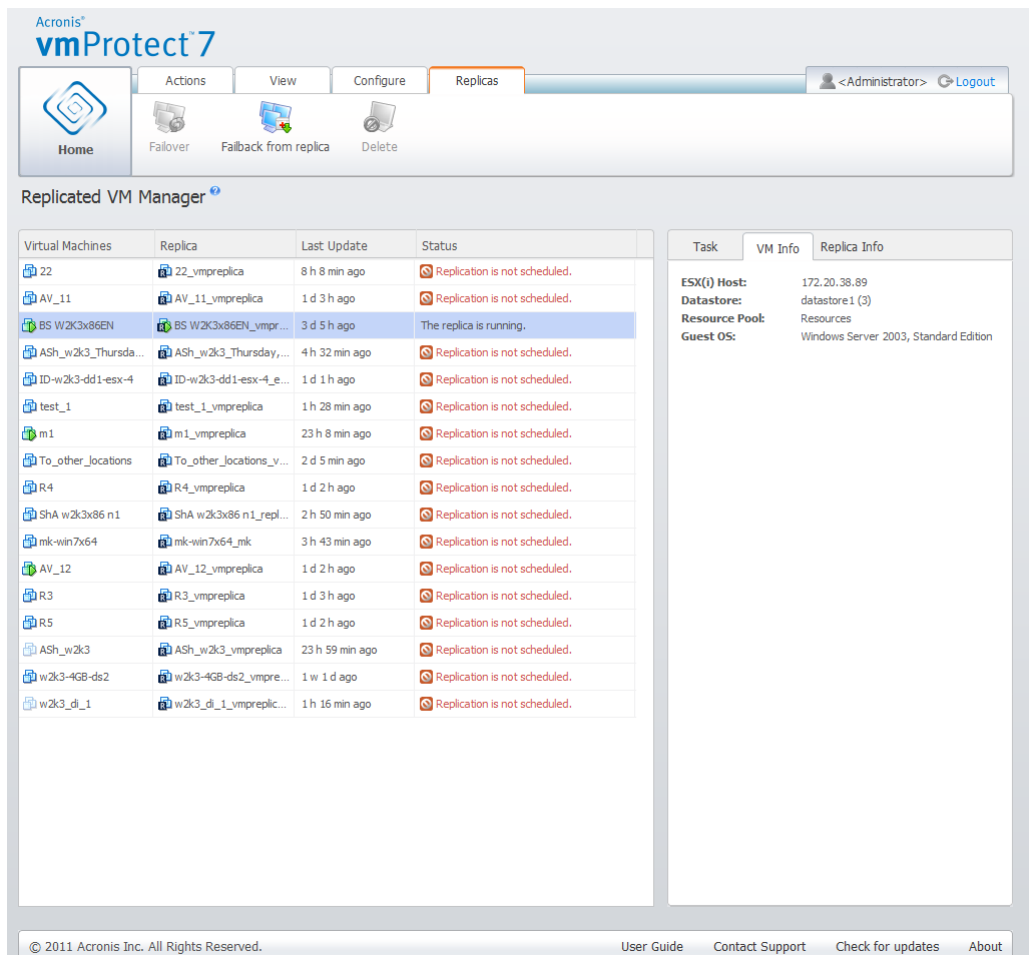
Acronis®
vmProtect™ 7

Actions | View | Configure | Replicas

<Administrator> Logout

Home

Failover
Failback from replica
Delete

Replicated VM Manager

| Virtual Machines | Replica | Last Update | Status |
|---|---|---|---|
| 22 | 22_vmpreplica | 8 h 8 min ago | Replication is not scheduled. |
| AV_11 | AV_11_vmpreplica | 1 d 3 h ago | Replication is not scheduled. |
| BS W2K3x86EN | BS W2K3x86EN_vmpr... | 3 d 5 h ago | The replica is running. |
| ASh_w2k3_Thursda... | ASh_w2k3_Thursday,... | 4 h 32 min ago | Replication is not scheduled. |
| ID-w2k3-dd1-esx-4 | ID-w2k3-dd1-esx-4_e... | 1 d 1 h ago | Replication is not scheduled. |
| test_1 | test_1_vmpreplica | 1 h 28 min ago | Replication is not scheduled. |
| m1 | m1_vmpreplica | 23 h 8 min ago | Replication is not scheduled. |
| To_other_locations | To_other_locations_v... | 2 d 5 min ago | Replication is not scheduled. |
| R4 | R4_vmpreplica | 1 d 2 h ago | Replication is not scheduled. |
| ShA w2k3x86 n1 | ShA w2k3x86 n1_repl... | 2 h 50 min ago | Replication is not scheduled. |
| mk-win7x64 | mk-win7x64_mk | 3 h 43 min ago | Replication is not scheduled. |
| AV_12 | AV_12_vmpreplica | 1 d 2 h ago | Replication is not scheduled. |
| R3 | R3_vmpreplica | 1 d 3 h ago | Replication is not scheduled. |
| R5 | R5_vmpreplica | 1 d 2 h ago | Replication is not scheduled. |
| ASh_w2k3 | ASh_w2k3_vmpreplica | 23 h 59 min ago | Replication is not scheduled. |
| w2k3-4GB-ds2 | w2k3-4GB-ds2_vmpre... | 1 w 1 d ago | Replication is not scheduled. |
| w2k3_di_1 | w2k3_di_1_vmpreplic... | 1 h 16 min ago | Replication is not scheduled. |

Task | VM Info | Replica Info

ESX(i) Host: 172.20.38.89
Datastore: datastore1 (3)
Resource Pool: Resources
Guest OS: Windows Server 2003, Standard Edition

© 2011 Acronis Inc. All Rights Reserved.
User Guide | Contact Support | Check for updates | About